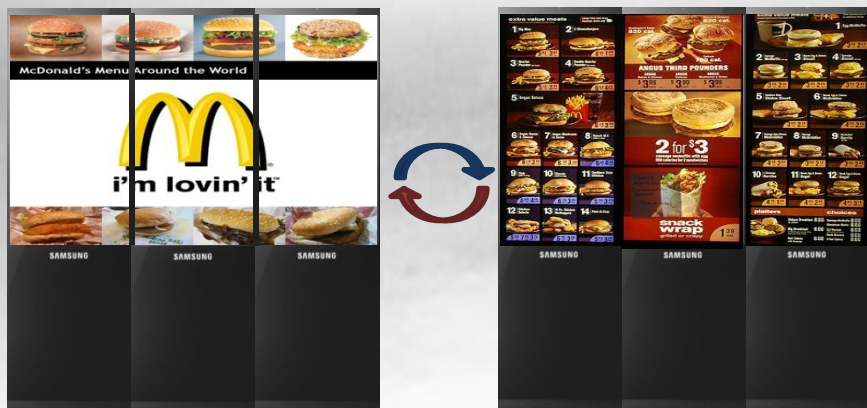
McDonald's Menu Around the World

i'm lovin' it

SAMSUNG
SAMSUNG
SAMSUNG

extra value meals

1 Big Mac
2 2 Cheeseburgers
3 Quarter Pounder with Cheese
4 Double Quarter Pounder with Cheese
5 Angus Deluxe
6 Angus Mushroom & Swiss
7 Angus Bacon & Cheese
8 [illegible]
9 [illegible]
10 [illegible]
11 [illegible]
12 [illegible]
13 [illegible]
14 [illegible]

ANGUS THIRD POUNDERS

2 for $3

snack wrap

platters

choices

SAMSUNG
SAMSUNG
SAMSUNG